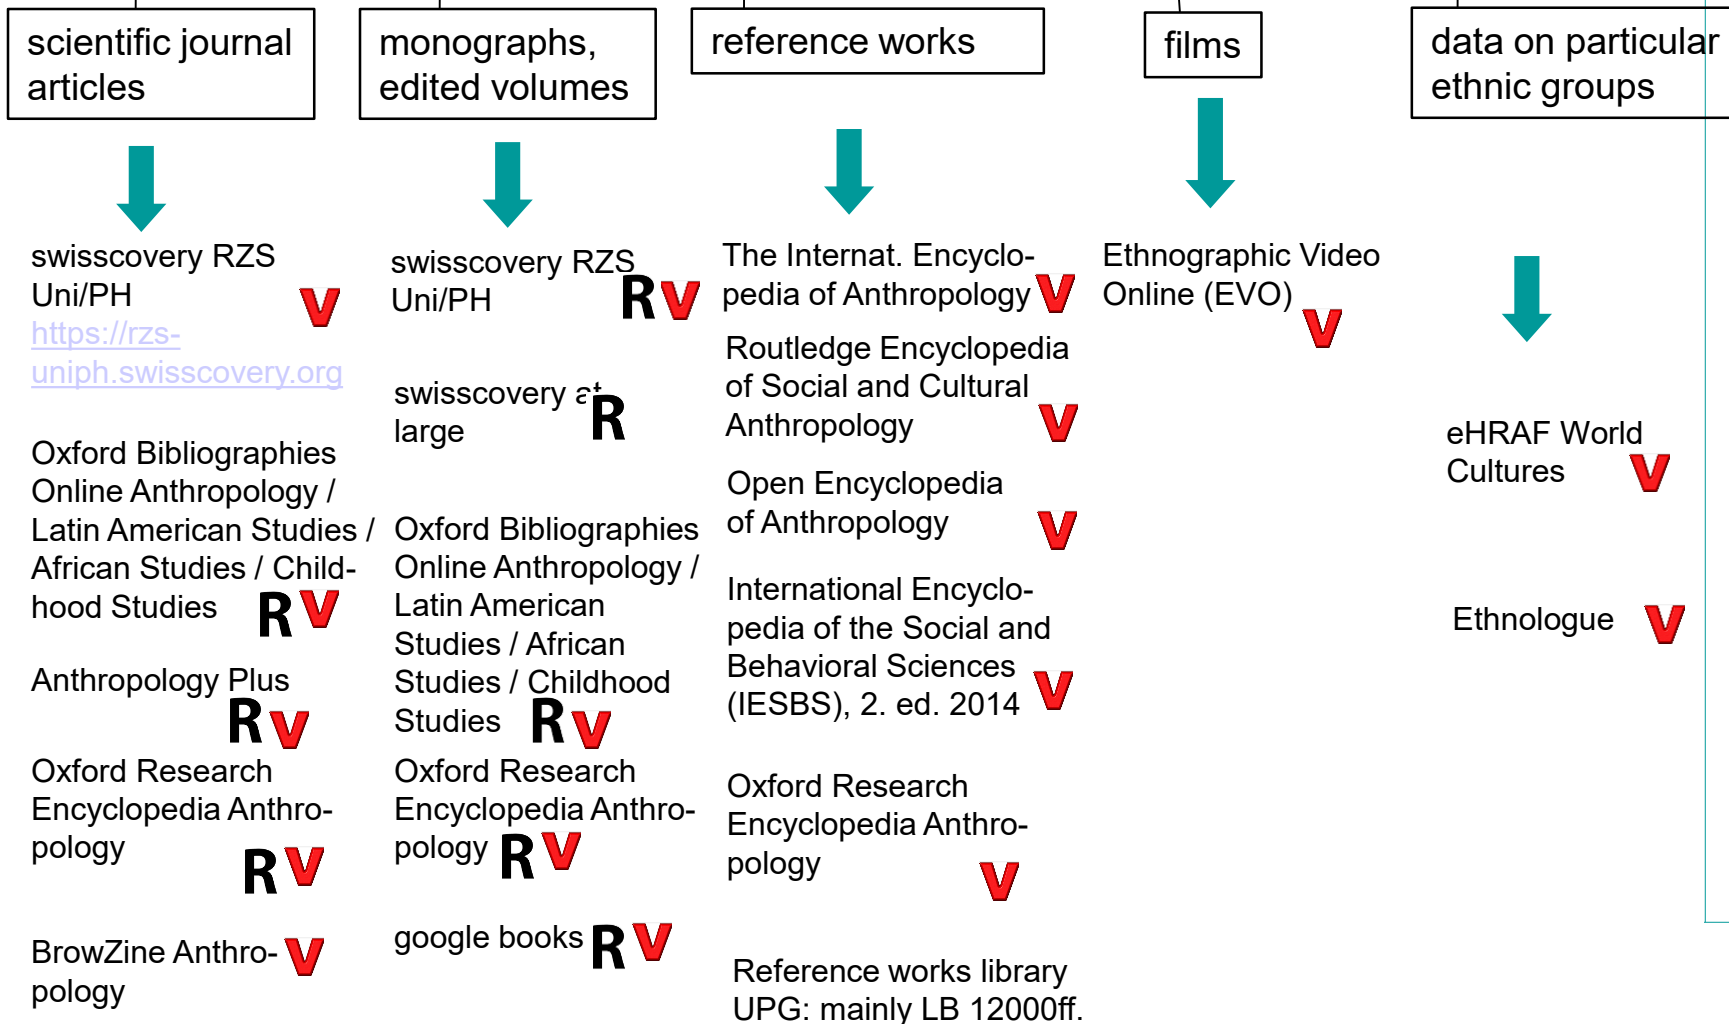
scientific journal articles

swisscovery RZS Uni/PH V
https://rzs-uniph.swisscovery.org

Oxford Bibliographies Online Anthropology / Latin American Studies / African Studies / Childhood Studies R V

Anthropology Plus R V

Oxford Research Encyclopedia Anthropology R V

BrowZine Anthropology V

monographs, edited volumes

swisscovery RZS Uni/PH R V

swisscovery at large R

Oxford Bibliographies Online Anthropology / Latin American Studies / African Studies / Childhood Studies R V

Oxford Research Encyclopedia Anthropology R V

google books R V

reference works

The Internat. Encyclopedia of Anthropology V

Routledge Encyclopedia of Social and Cultural Anthropology V

Open Encyclopedia of Anthropology V

International Encyclopedia of the Social and Behavioral Sciences (IESBS), 2. ed. 2014 V

Oxford Research Encyclopedia Anthropology V

Reference works library UPG: mainly LB 12000ff.

films

Ethnographic Video Online (EVO) V

data on particular ethnic groups

eHRAF World Cultures V

Ethnologue V